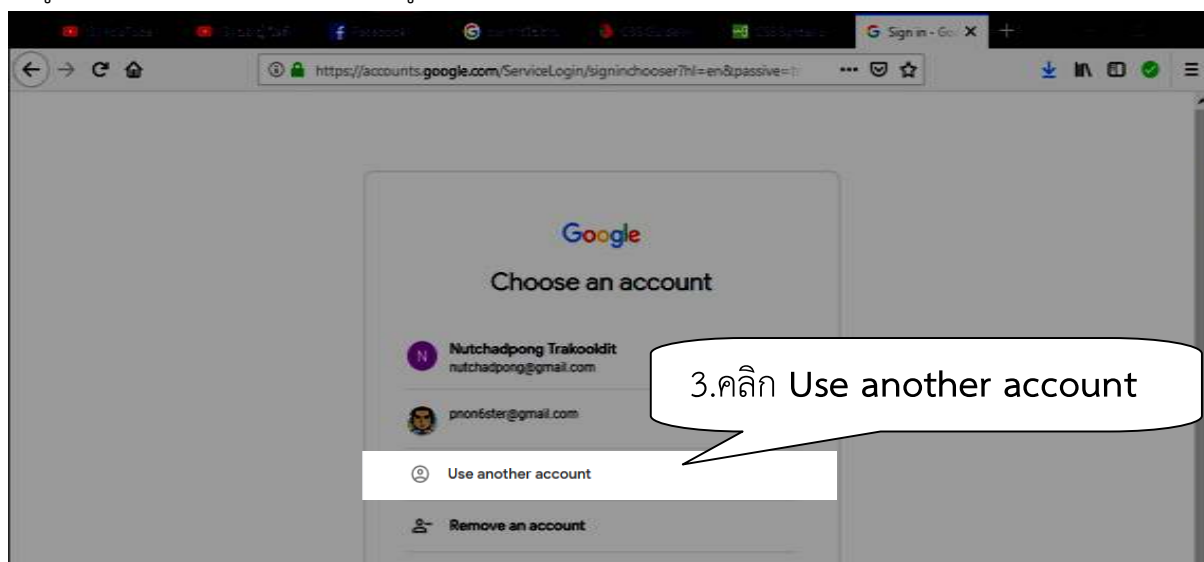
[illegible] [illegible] Facebook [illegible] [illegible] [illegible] Sign in - Go ×

https://accounts.google.com/ServiceLogin/signinchooser?hl=en&passive=t

Google

Choose an account

N Nutchadpong Trakooldit
nutchadpong@gmail.com

pnon6ster@gmail.com

3.คลิก Use another account

Use another account

Remove an account